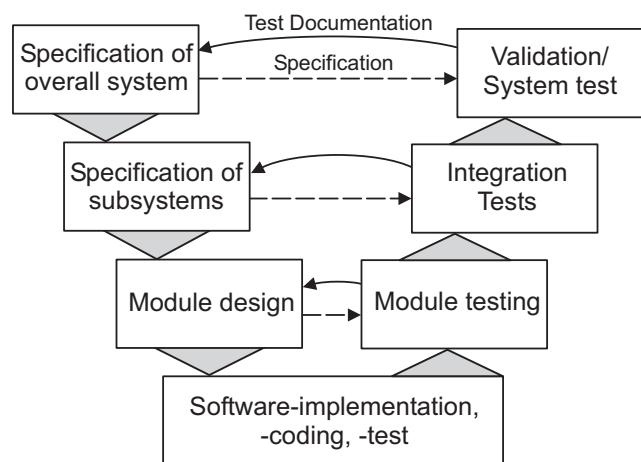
Test Documentation

Specification of overall system

Specification

Validation/ System test

Specification of subsystems

Integration Tests

Module design

Module testing

Software-implementation, -coding, -test